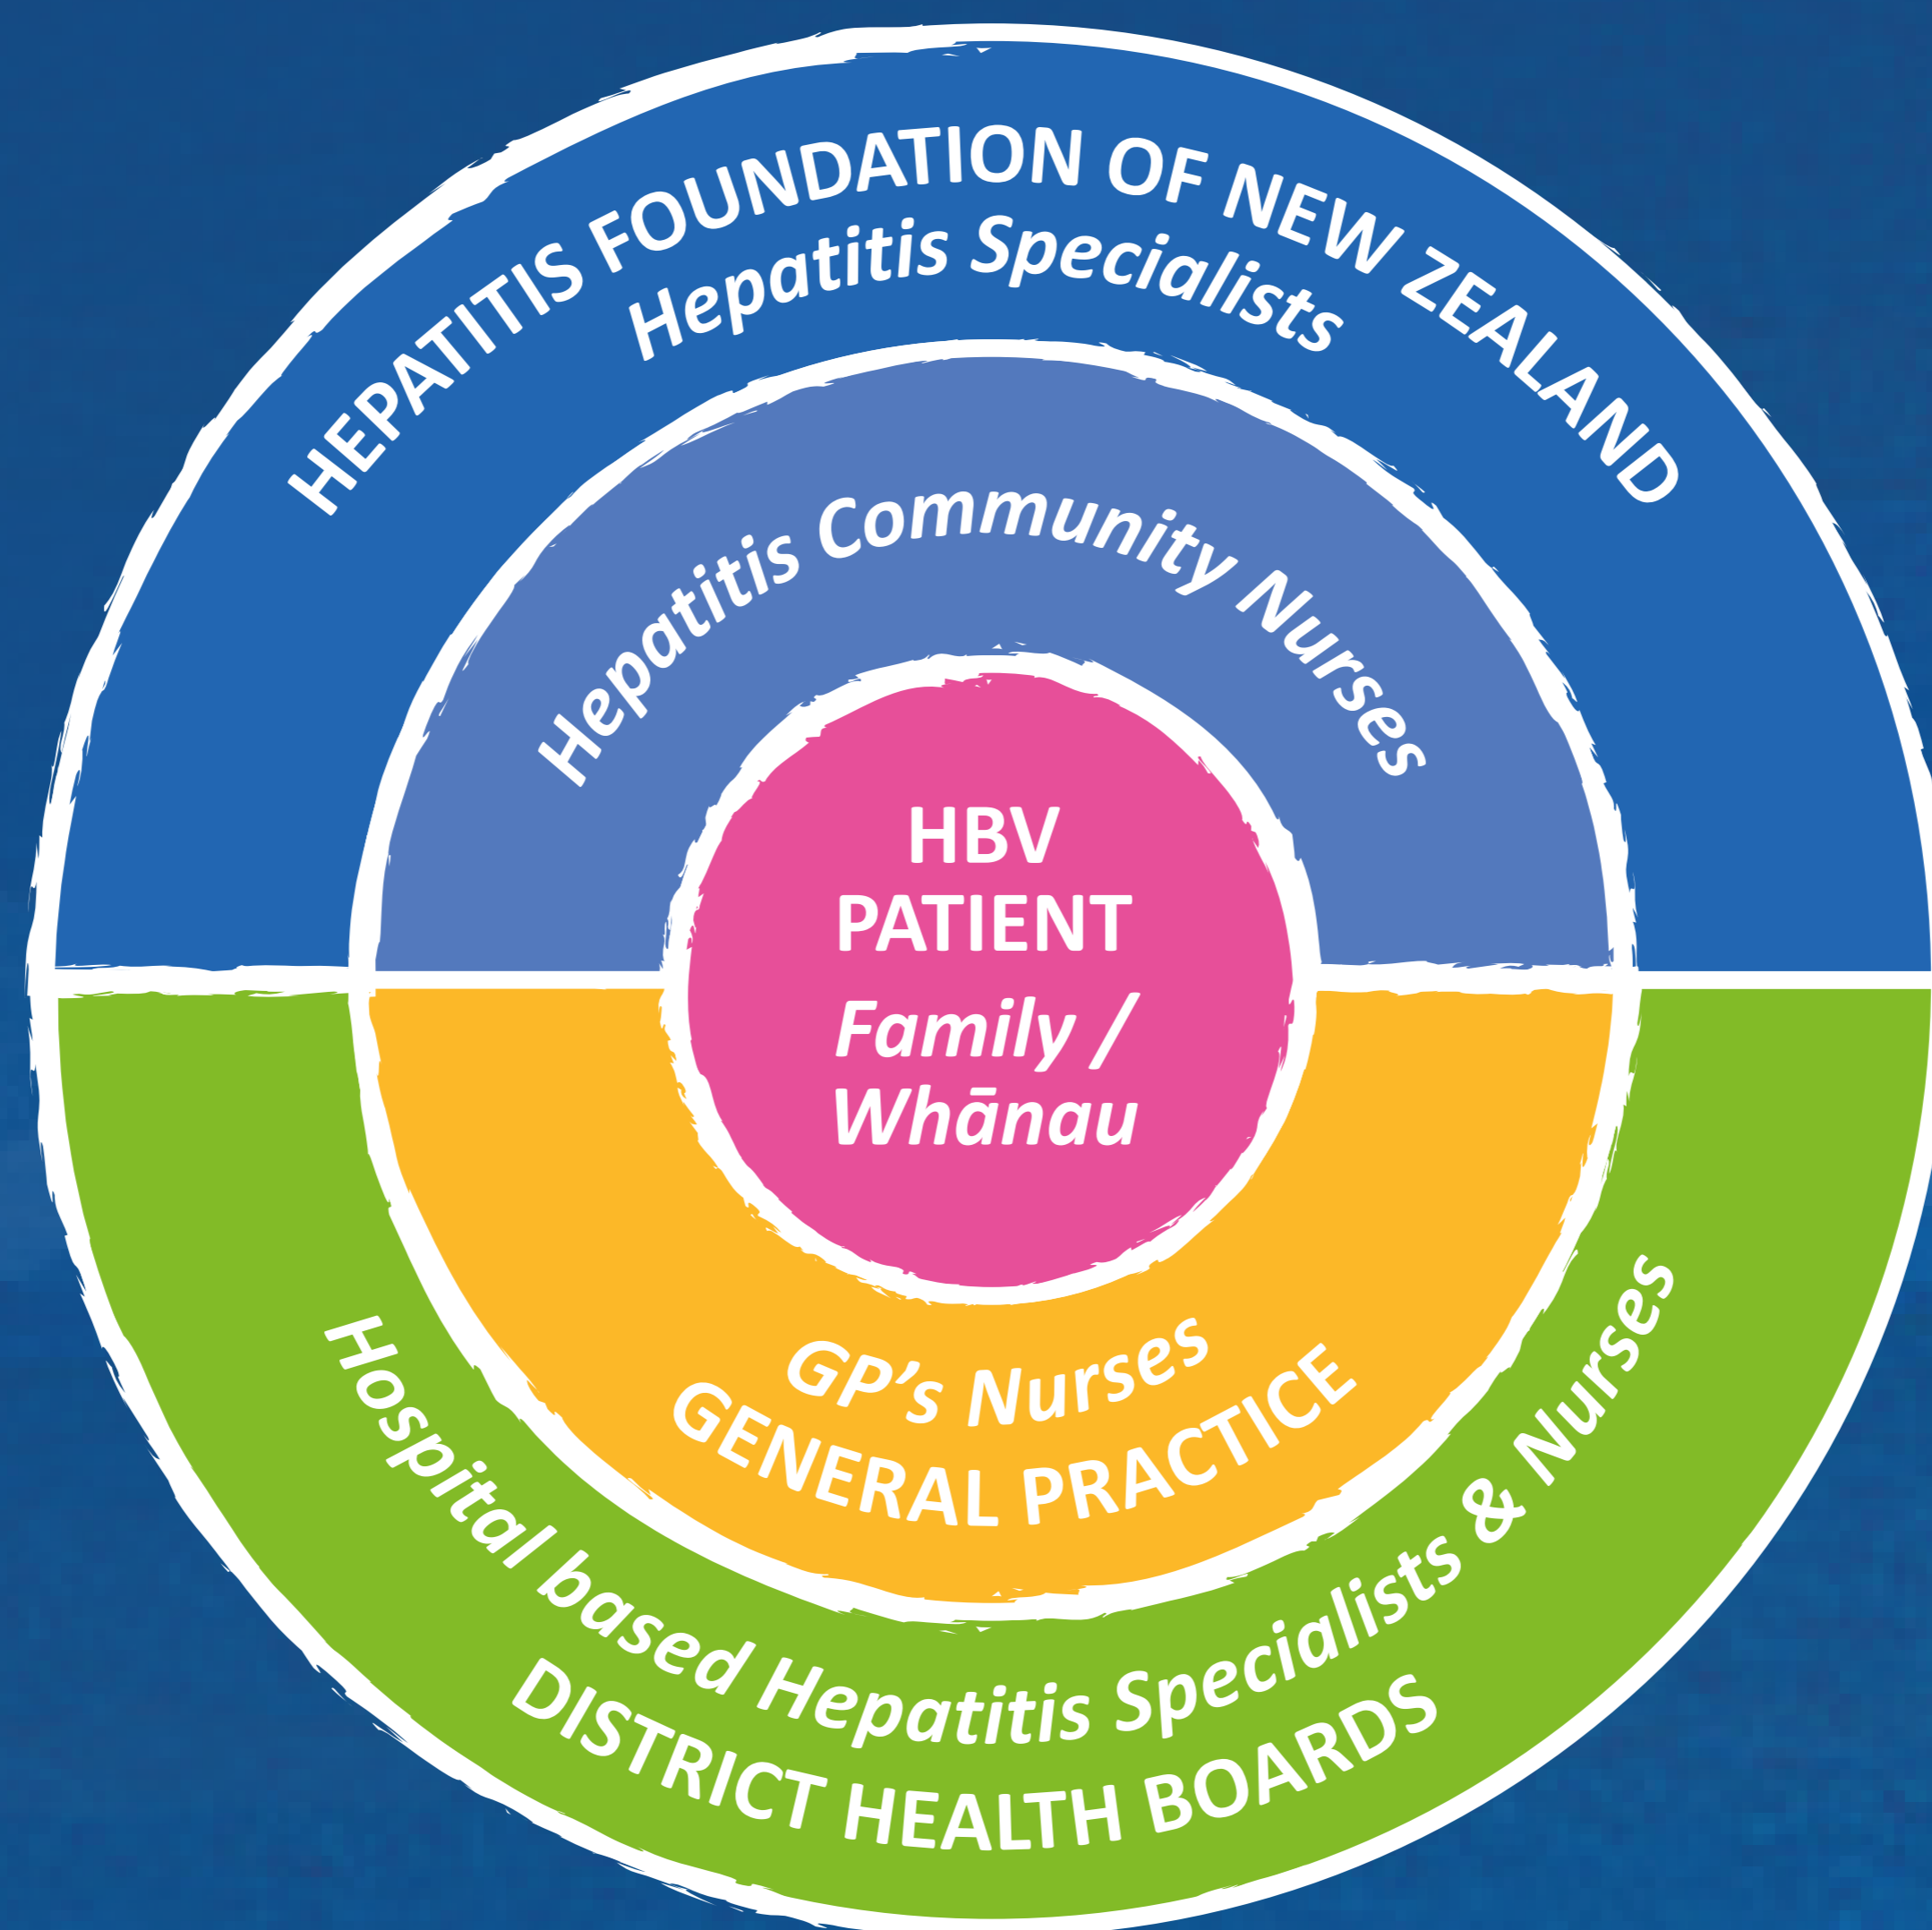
HEPATITIS FOUNDATION OF NEW ZEALAND
Hepatitis Specialists

Hepatitis Community Nurses

HBV PATIENT
Family / Whānau

GP's Nurses
GENERAL PRACTICE

Hospital based Hepatitis Specialists & Nurses
DISTRICT HEALTH BOARDS